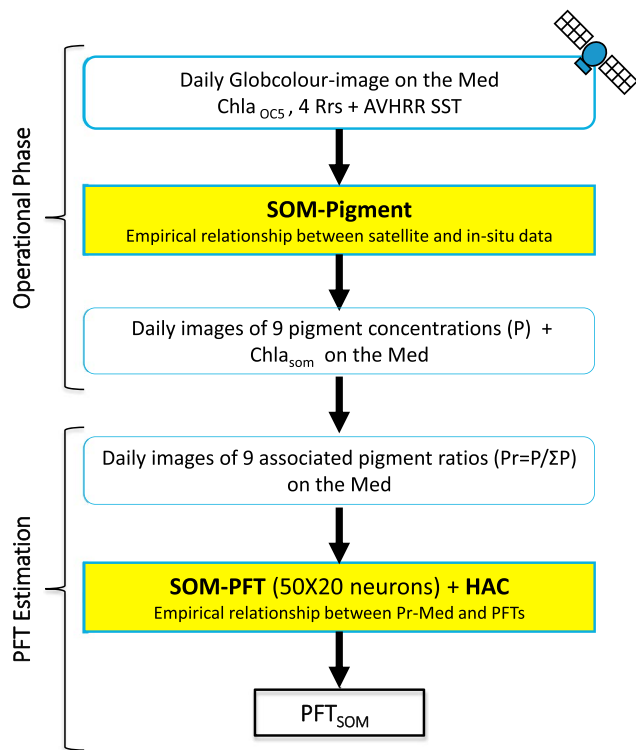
Operational Phase

Daily Globcolour-image on the Med
Chla $_{OC5}$ , 4 Rrs + AVHRR SST

**SOM-Pigment**
Empirical relationship between satellite and in-situ data

Daily images of 9 pigment concentrations (P) + Chla$_{som}$ on the Med

PFT Estimation

Daily images of 9 associated pigment ratios (Pr=P/ΣP) on the Med

**SOM-PFT** (50X20 neurons) + **HAC**
Empirical relationship between Pr-Med and PFTs

PFT$_{SOM}$